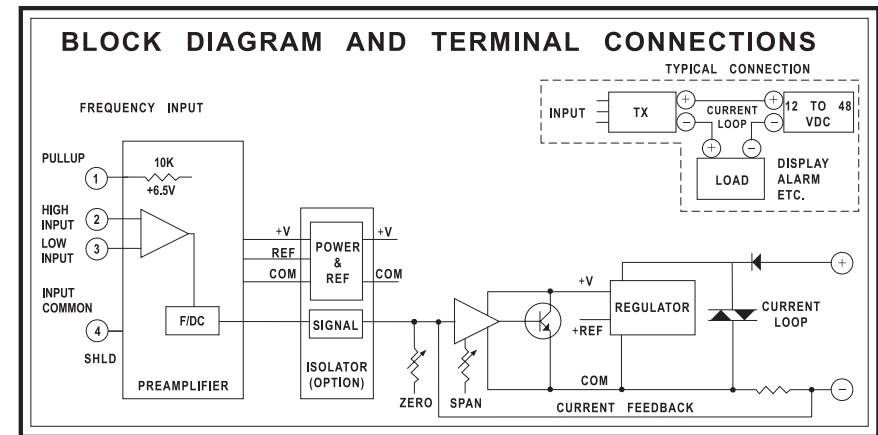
BLOCK DIAGRAM AND TERMINAL CONNECTIONS

TYPICAL CONNECTION

INPUT
TX
+
−
CURRENT LOOP
+
−
12 TO 48 VDC
+
−
LOAD
DISPLAY ALARM ETC.

FREQUENCY INPUT

PULLUP
1
10K
+6.5V
HIGH INPUT
2
LOW INPUT
3
INPUT COMMON
4
SHLD
F/DC
PREAMPLIFIER

+V
REF
COM
POWER & REF
+V
COM
SIGNAL
ISOLATOR (OPTION)

ZERO
SPAN
+V
+REF
REGULATOR
COM
CURRENT LOOP
+
−
CURRENT FEEDBACK